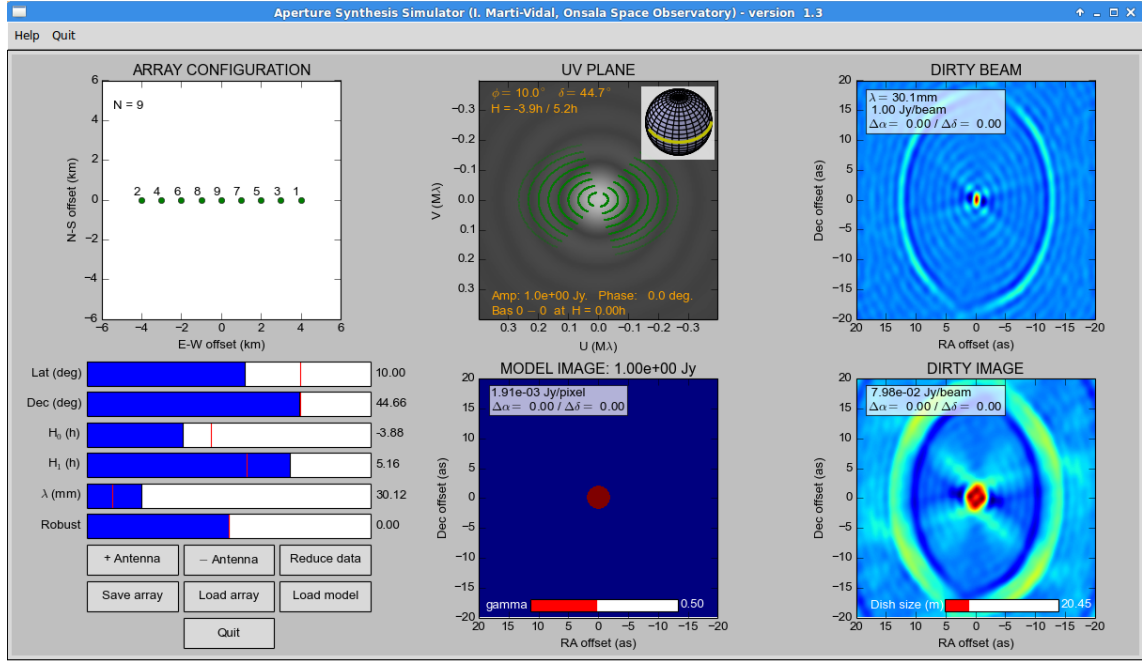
Aperture Synthesis Simulator (I. Marti-Vidal, Onsala Space Observatory) - version 1.3

Help Quit

ARRAY CONFIGURATION

N = 9

2 4 6 8 9 7 5 3 1

N-S offset (km)

6 4 2 0 −2 −4 −6

−6 −4 −2 0 2 4 6

E-W offset (km)

UV PLANE

$\phi$ = 10.0° $\delta$= 44.7°
H = -3.9h / 5.2h

V (M$\lambda$)

−0.3 −0.2 −0.1 0.0 0.1 0.2 0.3

Amp: 1.0e+00 Jy. Phase: 0.0 deg.
Bas 0 − 0 at H = 0.00h

0.3 0.2 0.1 0.0 −0.1 −0.2 −0.3

U (M$\lambda$)

DIRTY BEAM

$\lambda$ = 30.1mm
1.00 Jy/beam
$\Delta\alpha$ = 0.00 / $\Delta\delta$ = 0.00

Dec offset (as)

20 15 10 5 0 −5 −10 −15 −20

20 15 10 5 0 −5 −10 −15 −20

RA offset (as)

Lat (deg) 10.00

Dec (deg) 44.66

$H_0$ (h) -3.88

$H_1$ (h) 5.16

$\lambda$ (mm) 30.12

Robust 0.00

+ Antenna − Antenna Reduce data

Save array Load array Load model

Quit

MODEL IMAGE: 1.00e+00 Jy

1.91e-03 Jy/pixel
$\Delta\alpha$ = 0.00 / $\Delta\delta$ = 0.00

Dec offset (as)

20 15 10 5 0 −5 −10 −15 −20

gamma 0.50

20 15 10 5 0 −5 −10 −15 −20

RA offset (as)

DIRTY IMAGE

7.98e-02 Jy/beam
$\Delta\alpha$ = 0.00 / $\Delta\delta$ = 0.00

Dec offset (as)

20 15 10 5 0 −5 −10 −15 −20

Dish size (m) 20.45

20 15 10 5 0 −5 −10 −15 −20

RA offset (as)